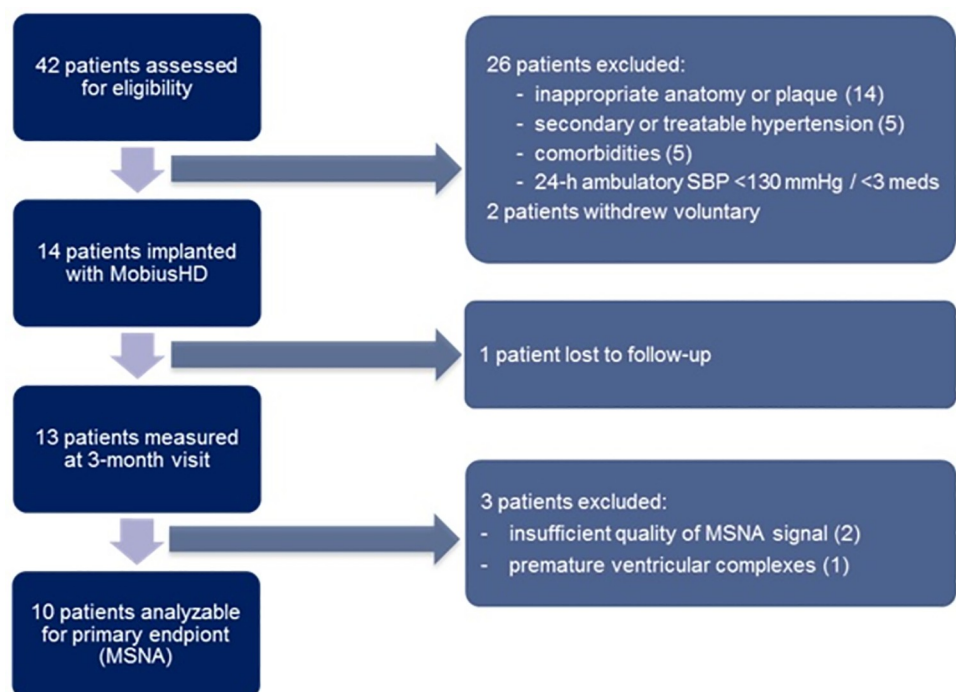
42 patients assessed for eligibility

26 patients excluded:
- inappropriate anatomy or plaque (14)
- secondary or treatable hypertension (5)
- comorbidities (5)
- 24-h ambulatory SBP <130 mmHg / <3 meds
2 patients withdrew voluntary

14 patients implanted with MobiusHD

1 patient lost to follow-up

13 patients measured at 3-month visit

3 patients excluded:
- insufficient quality of MSNA signal (2)
- premature ventricular complexes (1)

10 patients analyzable for primary endpiont (MSNA)